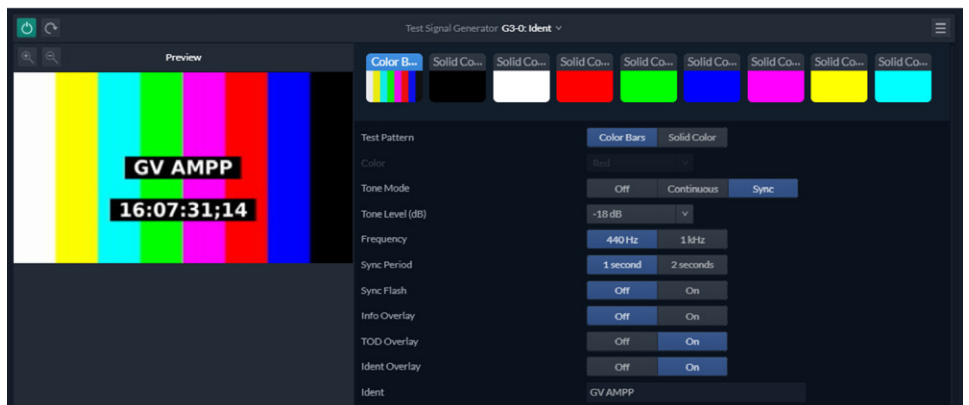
Test Signal Generator G3-0: Ident

Preview

GV AMPP

16:07:31;14

Color B... Solid Co... Solid Co... Solid Co... Solid Co... Solid Co... Solid Co... Solid Co... Solid Co...

| | | | |
|---|---|---|---|
| Test Pattern | Color Bars | Solid Color | |
| Color | Red | | |
| Tone Mode | Off | Continuous | Sync |
| Tone Level (dB) | -18 dB | | |
| Frequency | 440 Hz | 1 kHz | |
| Sync Period | 1 second | 2 seconds | |
| Sync Flash | Off | On | |
| Info Overlay | Off | On | |
| TOD Overlay | Off | On | |
| Ident Overlay | Off | On | |
| Ident | GV AMPP | | |